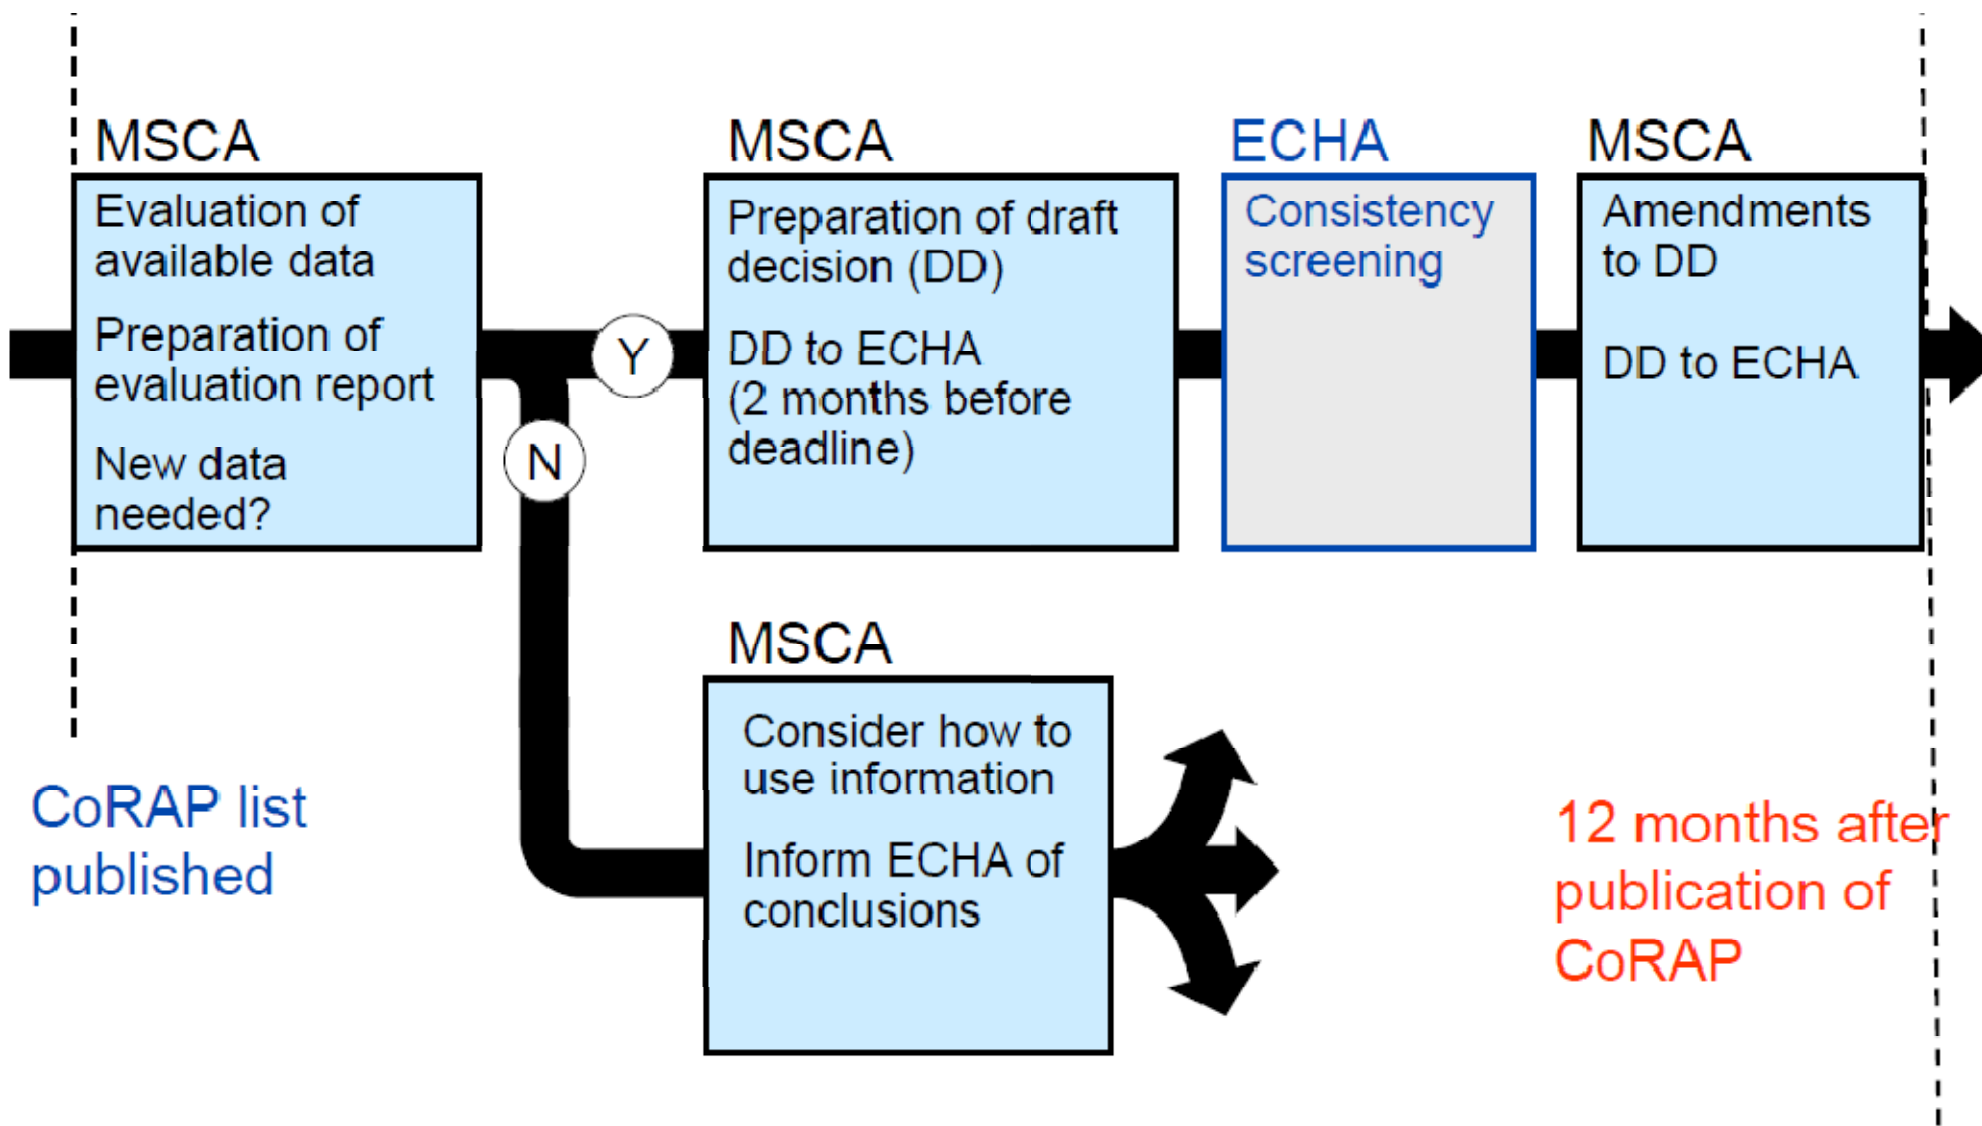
MSCA

Evaluation of available data

Preparation of evaluation report

New data needed?

Y

N

MSCA

Preparation of draft decision (DD)

DD to ECHA (2 months before deadline)

ECHA

Consistency screening

MSCA

Amendments to DD

DD to ECHA

MSCA

Consider how to use information

Inform ECHA of conclusions

CoRAP list published

12 months after publication of CoRAP